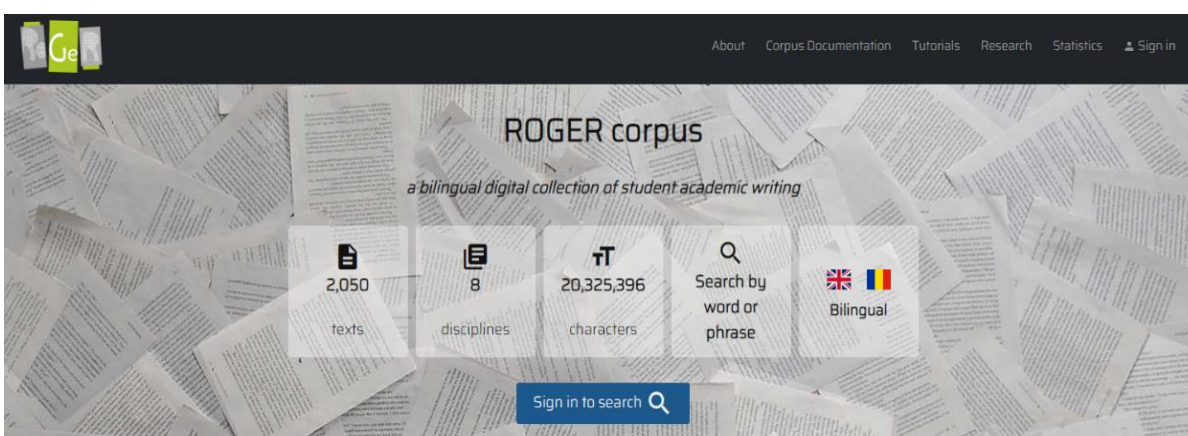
RoGeR

About Corpus Documentation Tutorials Research Statistics Sign in

ROGER corpus

a bilingual digital collection of student academic writing

2,050
texts

8
disciplines

20,325,396
characters

Search by word or phrase

Bilingual

Sign in to search